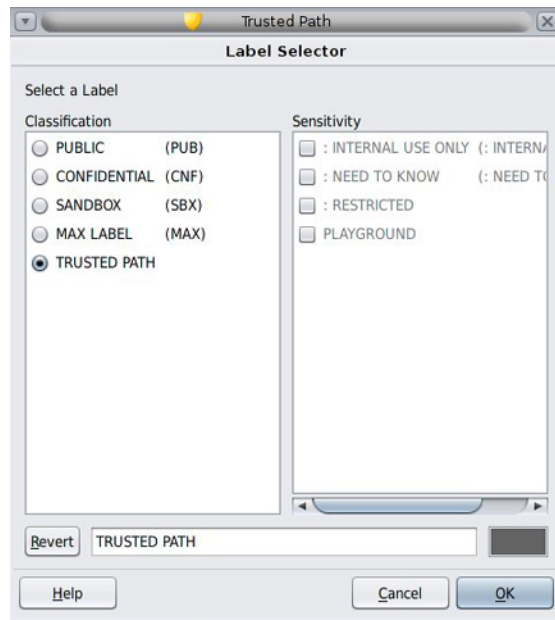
Trusted Path

Label Selector

Select a Label

Classification

PUBLIC (PUB)

CONFIDENTIAL (CNF)

SANDBOX (SBX)

MAX LABEL (MAX)

TRUSTED PATH

Sensitivity

: INTERNAL USE ONLY (: INTERN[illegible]

: NEED TO KNOW (: NEED T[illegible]

: RESTRICTED

PLAYGROUND

Revert

TRUSTED PATH

Help

Cancel

OK